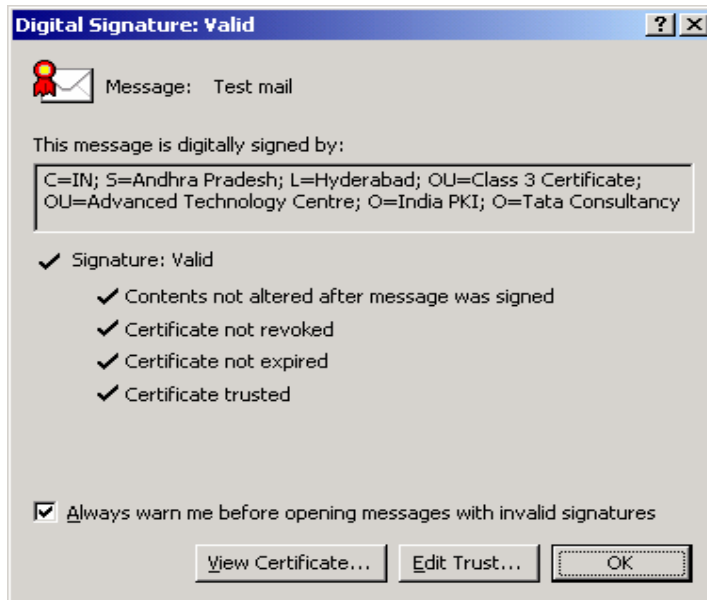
Digital Signature: Valid

? X

Message: Test mail

This message is digitally signed by:

C=IN; S=Andhra Pradesh; L=Hyderabad; OU=Class 3 Certificate; OU=Advanced Technology Centre; O=India PKI; O=Tata Consultancy

✓ Signature: Valid

✓ Contents not altered after message was signed

✓ Certificate not revoked

✓ Certificate not expired

✓ Certificate trusted

☑ Always warn me before opening messages with invalid signatures

View Certificate... Edit Trust... OK